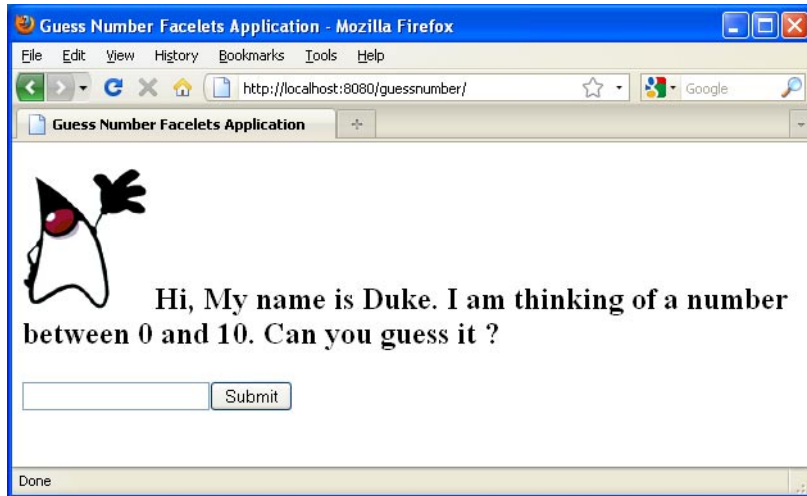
Guess Number Facelets Application - Mozilla Firefox

File Edit View History Bookmarks Tools Help

http://localhost:8080/guessnumber/

Google

Guess Number Facelets Application

Hi, My name is Duke. I am thinking of a number between 0 and 10. Can you guess it ?

Submit

Done